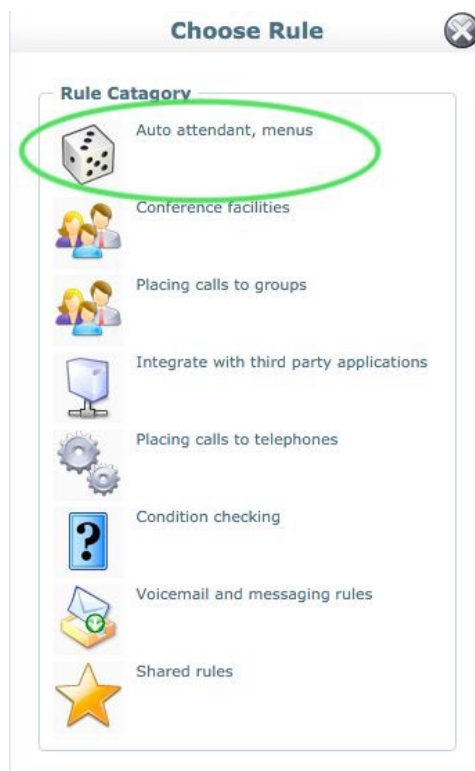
Choose Rule

Rule Catagory

Auto attendant, menus

Conference facilities

Placing calls to groups

Integrate with third party applications

Placing calls to telephones

Condition checking

Voicemail and messaging rules

Shared rules